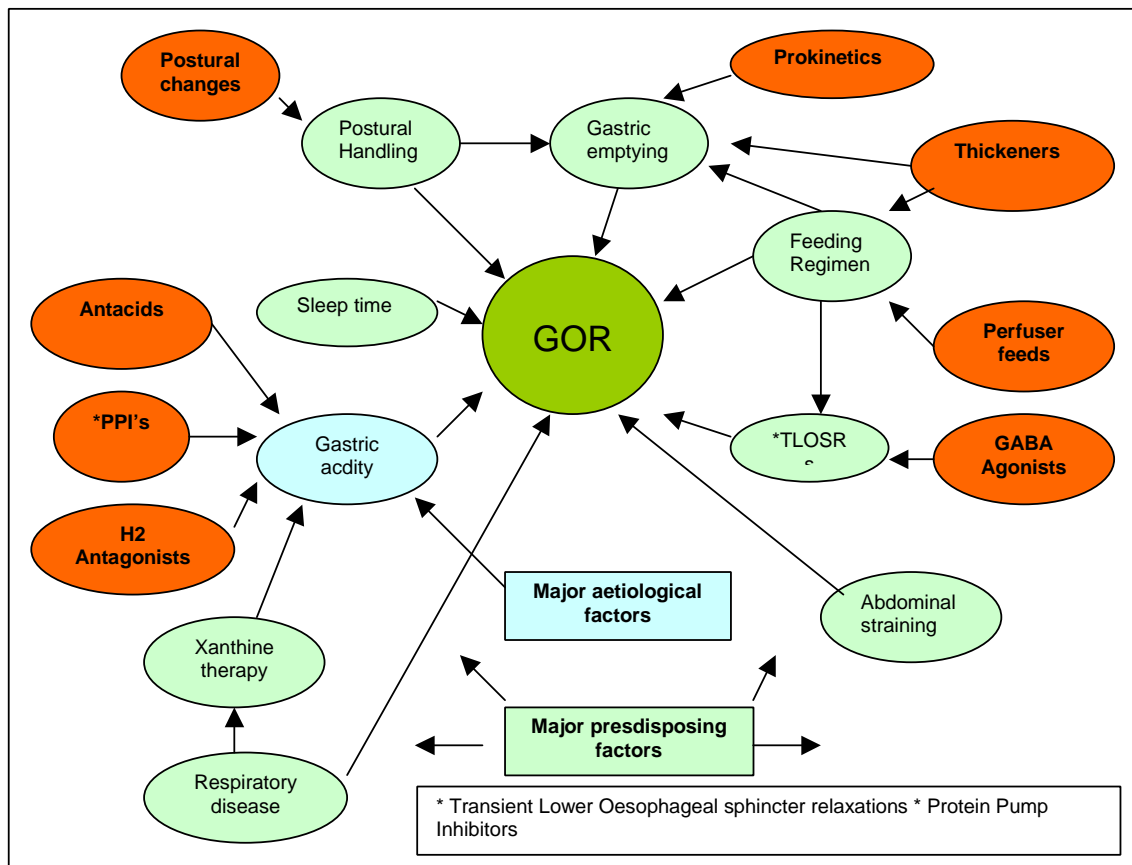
Postural changes

Prokinetics

Postural Handling

Gastric emptying

Thickeners

Feeding Regimen

Antacids

Sleep time

GOR

Perfuser feeds

*PPI's

Gastric acdity

*TLOSR s

GABA Agonists

H2 Antagonists

Major aetiological factors

Abdominal straining

Xanthine therapy

Major presdisposing factors

Respiratory disease

* Transient Lower Oesophageal sphincter relaxations * Protein Pump Inhibitors